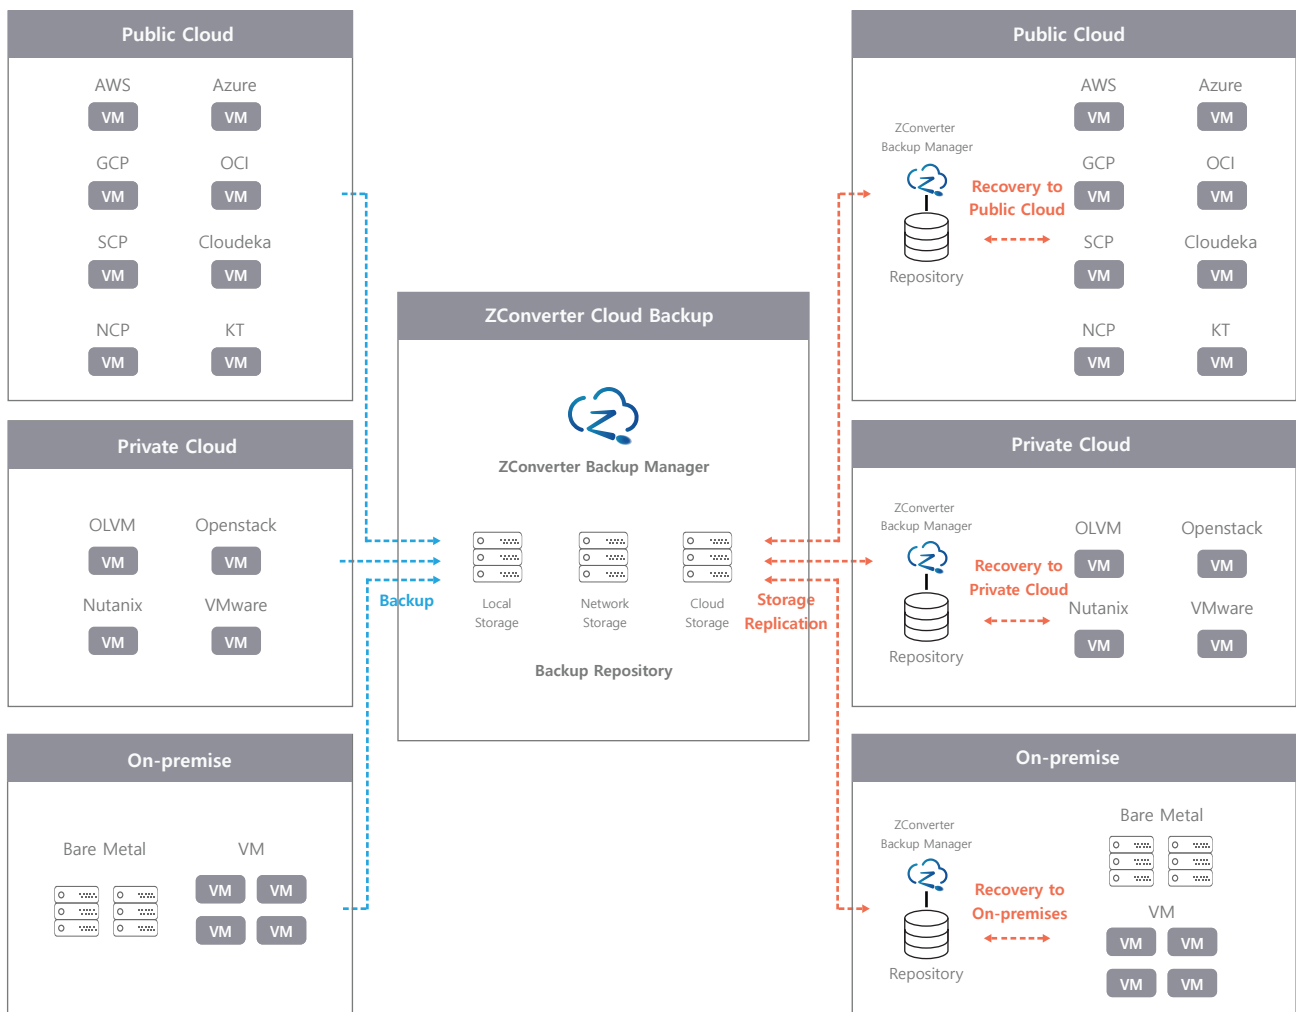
Public Cloud

AWS
VM
Azure
VM
GCP
VM
OCI
VM
SCP
VM
Cloudeka
VM
NCP
VM
KT
VM

Private Cloud

OLVM
VM
Openstack
VM
Nutanix
VM
VMware
VM

On-premise

Bare Metal
VM
VM
VM
VM
VM

ZConverter Cloud Backup

ZConverter Backup Manager

Backup

Local Storage
Network Storage
Cloud Storage

Storage Replication

Backup Repository

Public Cloud

ZConverter Backup Manager
Recovery to Public Cloud
Repository

AWS
VM
Azure
VM
GCP
VM
OCI
VM
SCP
VM
Cloudeka
VM
NCP
VM
KT
VM

Private Cloud

ZConverter Backup Manager
Recovery to Private Cloud
Repository

OLVM
VM
Openstack
VM
Nutanix
VM
VMware
VM

On-premise

ZConverter Backup Manager
Recovery to On-premises
Repository

Bare Metal
VM
VM
VM
VM
VM